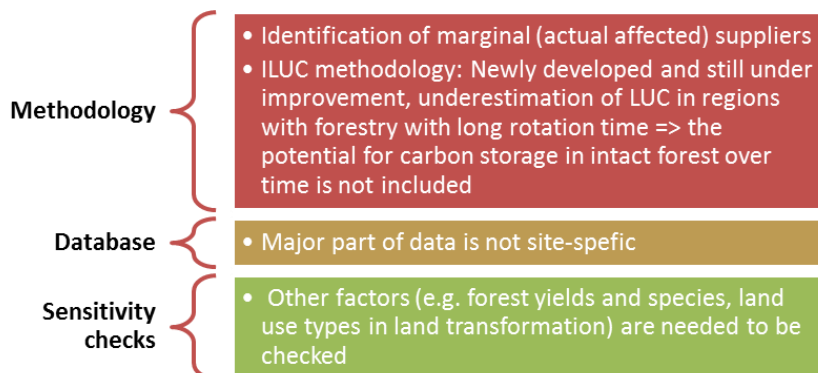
Methodology

• Identification of marginal (actual affected) suppliers
• ILUC methodology: Newly developed and still under improvement, underestimation of LUC in regions with forestry with long rotation time => the potential for carbon storage in intact forest over time is not included

Database

• Major part of data is not site-spefic

Sensitivity checks

• Other factors (e.g. forest yields and species, land use types in land transformation) are needed to be checked